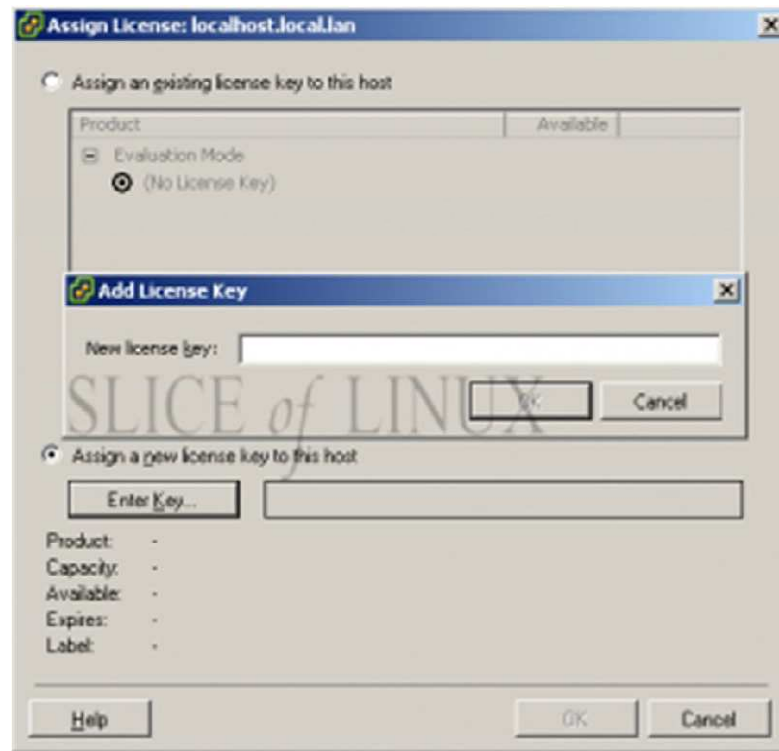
Assign License: localhost.local.lan

Assign an existing license key to this host

| Product | Available |
|---|---|
| Evaluation Mode | |
| (No License Key) | |

Add License Key

New license key:

OK Cancel

SLICE of LINUX

Assign a new license key to this host

Enter Key...

Product: -
Capacity: -
Available: -
Expires: -
Label: -

Help OK Cancel